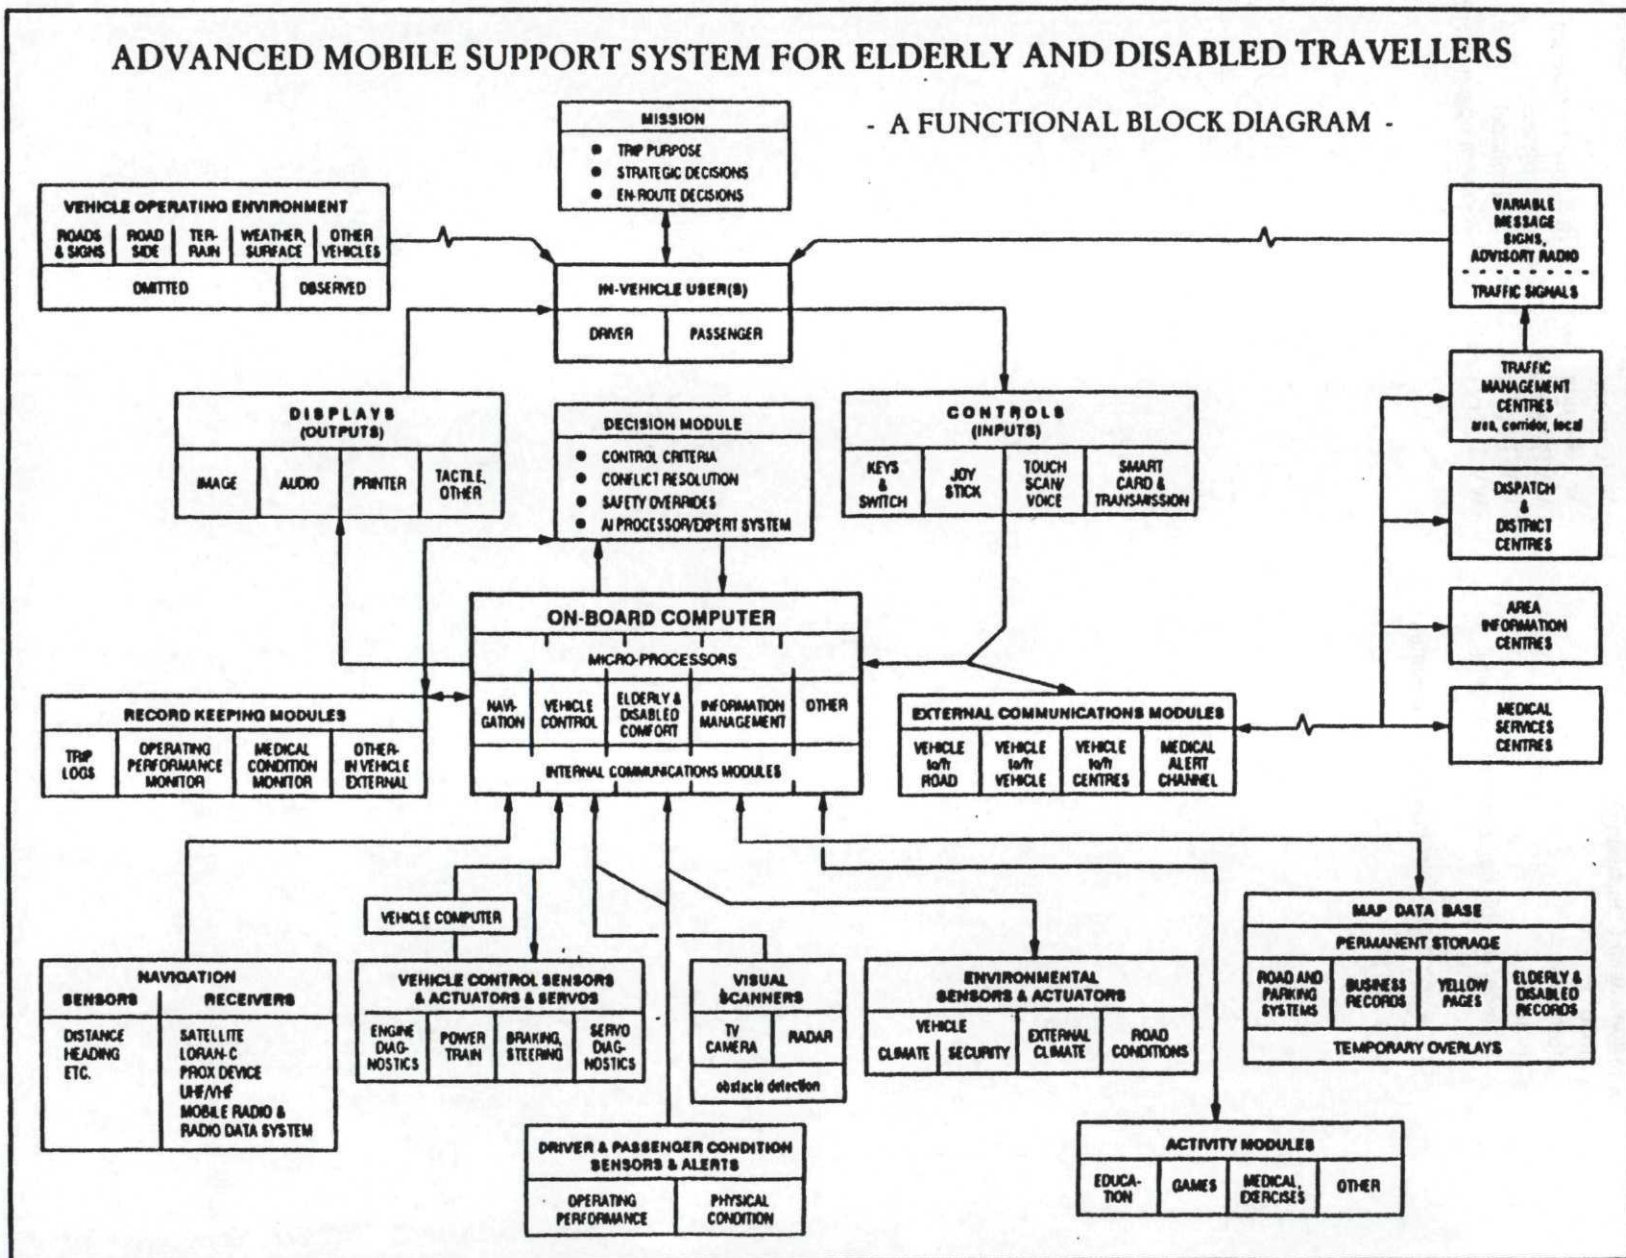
ADVANCED MOBILE SUPPORT SYSTEM FOR ELDERLY AND DISABLED TRAVELLERS

- A FUNCTIONAL BLOCK DIAGRAM -

MISSION
• TRIP PURPOSE
• STRATEGIC DECISIONS
• EN-ROUTE DECISIONS

VEHICLE OPERATING ENVIRONMENT

| ROADS & SIGNS | ROAD SIDE | TER-RAIN | WEATHER, SURFACE | OTHER VEHICLES |
|---|---|---|---|---|
| OMITTED | | | | OBSERVED |

VARIABLE MESSAGE SIGNS, ADVISORY RADIO
TRAFFIC SIGNALS

IN-VEHICLE USER(S)
DRIVER | PASSENGER

TRAFFIC MANAGEMENT CENTRES
area, corridor, local

DISPLAYS (OUTPUTS)
IMAGE | AUDIO | PRINTER | TACTILE, OTHER

DECISION MODULE
• CONTROL CRITERIA
• CONFLICT RESOLUTION
• SAFETY OVERRIDES
• AI PROCESSOR/EXPERT SYSTEM

CONTROLS (INPUTS)
KEYS & SWITCH | JOY STICK | TOUCH SCAN/ VOICE | SMART CARD & TRANSMISSION

DISPATCH & DISTRICT CENTRES

ON-BOARD COMPUTER
MICRO-PROCESSORS
NAVI-GATION | VEHICLE CONTROL | ELDERLY & DISABLED COMFORT | INFORMATION MANAGEMENT | OTHER
INTERNAL COMMUNICATIONS MODULES

AREA INFORMATION CENTRES

RECORD KEEPING MODULES
TRIP LOGS | OPERATING PERFORMANCE MONITOR | MEDICAL CONDITION MONITOR | OTHER-IN VEHICLE EXTERNAL

EXTERNAL COMMUNICATIONS MODULES
VEHICLE to/fr ROAD | VEHICLE to/fr VEHICLE | VEHICLE to/fr CENTRES | MEDICAL ALERT CHANNEL

MEDICAL SERVICES CENTRES

VEHICLE COMPUTER

MAP DATA BASE
PERMANENT STORAGE
ROAD AND PARKING SYSTEMS | BUSINESS RECORDS | YELLOW PAGES | ELDERLY & DISABLED RECORDS
TEMPORARY OVERLAYS

NAVIGATION
SENSORS | RECEIVERS
DISTANCE HEADING ETC. | SATELLITE LORAN-C PROX DEVICE UHF/VHF MOBILE RADIO & RADIO DATA SYSTEM

VEHICLE CONTROL SENSORS & ACTUATORS & SERVOS
ENGINE DIAG-NOSTICS | POWER TRAIN | BRAKING, STEERING | SERVO DIAG-NOSTICS

VISUAL SCANNERS
TV CAMERA | RADAR
obstacle detection

ENVIRONMENTAL SENSORS & ACTUATORS
VEHICLE
CLIMATE | SECURITY | EXTERNAL CLIMATE | ROAD CONDITIONS

DRIVER & PASSENGER CONDITION SENSORS & ALERTS
OPERATING PERFORMANCE | PHYSICAL CONDITION

ACTIVITY MODULES
EDUCA-TION | GAMES | MEDICAL, EXERCISES | OTHER